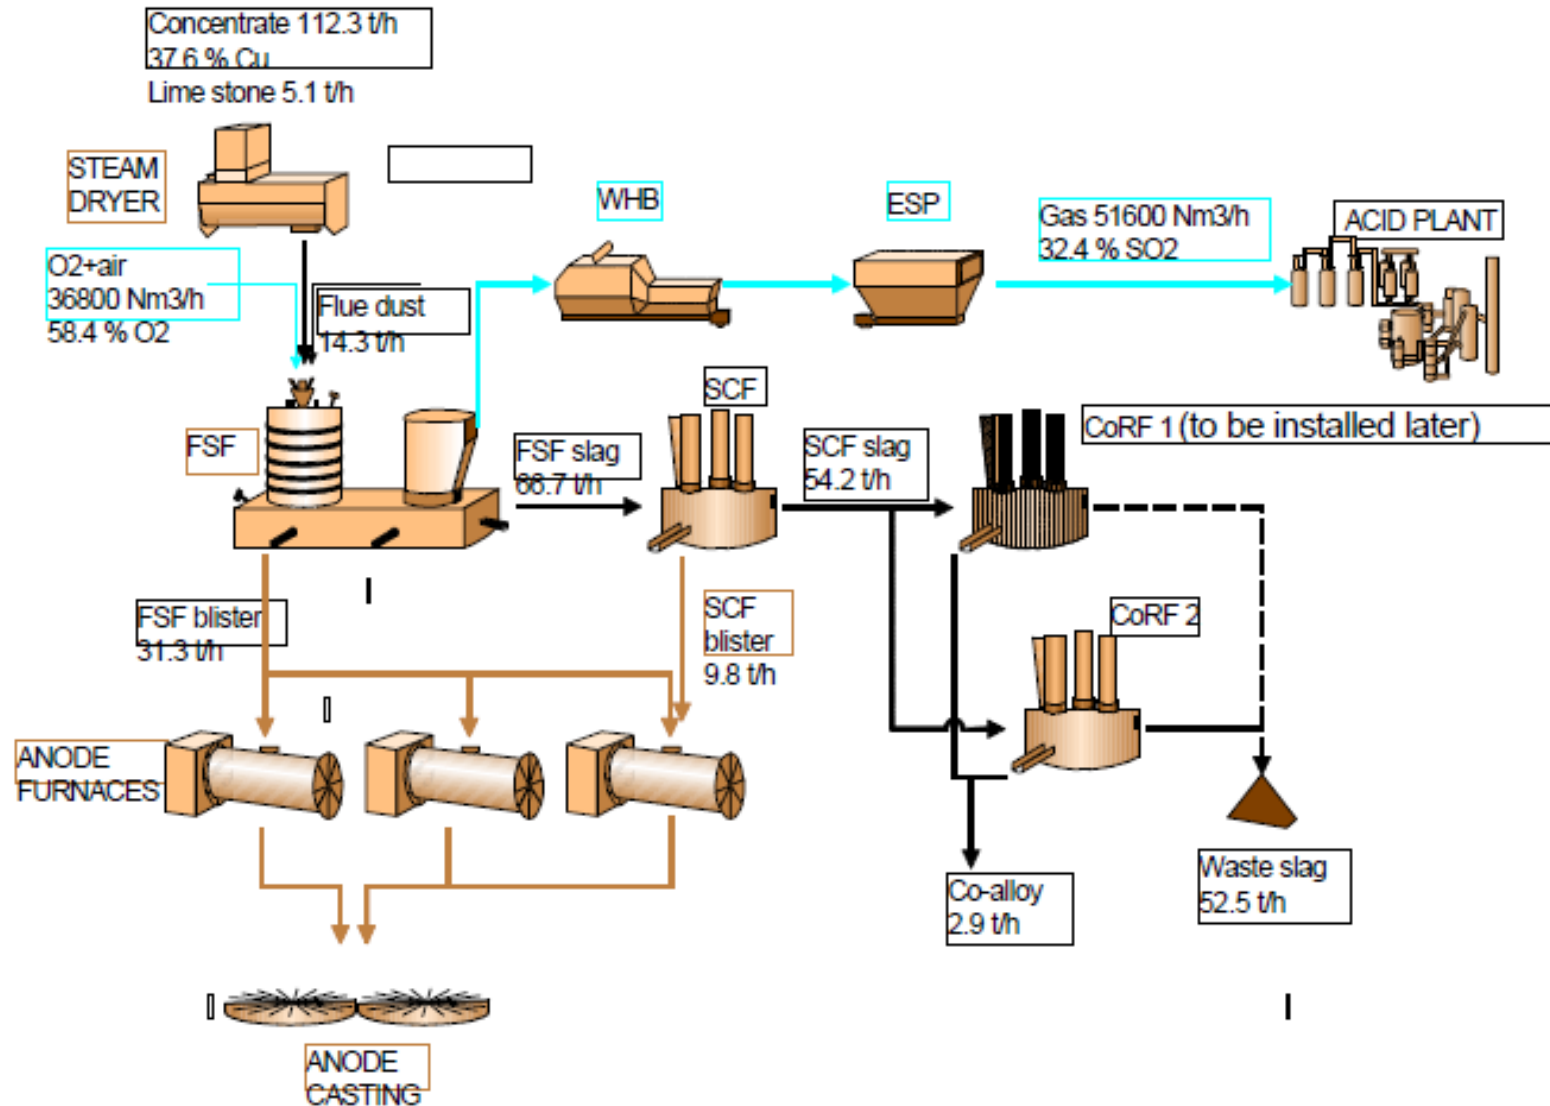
Concentrate 112.3 t/h
37.6 % Cu
Lime stone 5.1 t/h

STEAM DRYER

WHB

ESP

Gas 51600 Nm3/h
32.4 % SO2

ACID PLANT

O2+air
36800 Nm3/h
58.4 % O2

Flue dust
14.3 t/h

SCF

FSF

FSF slag
66.7 t/h

SCF slag
54.2 t/h

CoRF 1 (to be installed later)

FSF blister
31.3 t/h

SCF
blister
9.8 t/h

CoRF 2

ANODE
FURNACES

Co-alloy
2.9 t/h

Waste slag
52.5 t/h

ANODE
CASTING